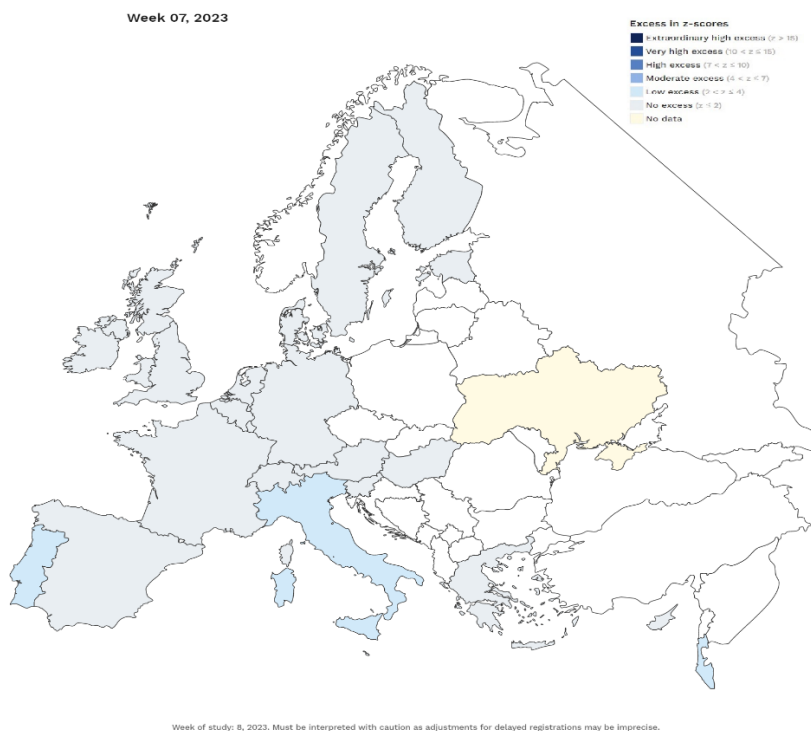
Week 07, 2023

Excess in z-scores
Extraordinary high excess (z > 15)
Very high excess (10 < z ≤ 15)
High excess (7 < z ≤ 10)
Moderate excess (4 < z ≤ 7)
Low excess (2 < z ≤ 4)
No excess (z ≤ 2)
No data

Week of study: 8, 2023. Must be interpreted with caution as adjustments for delayed registrations may be imprecise.